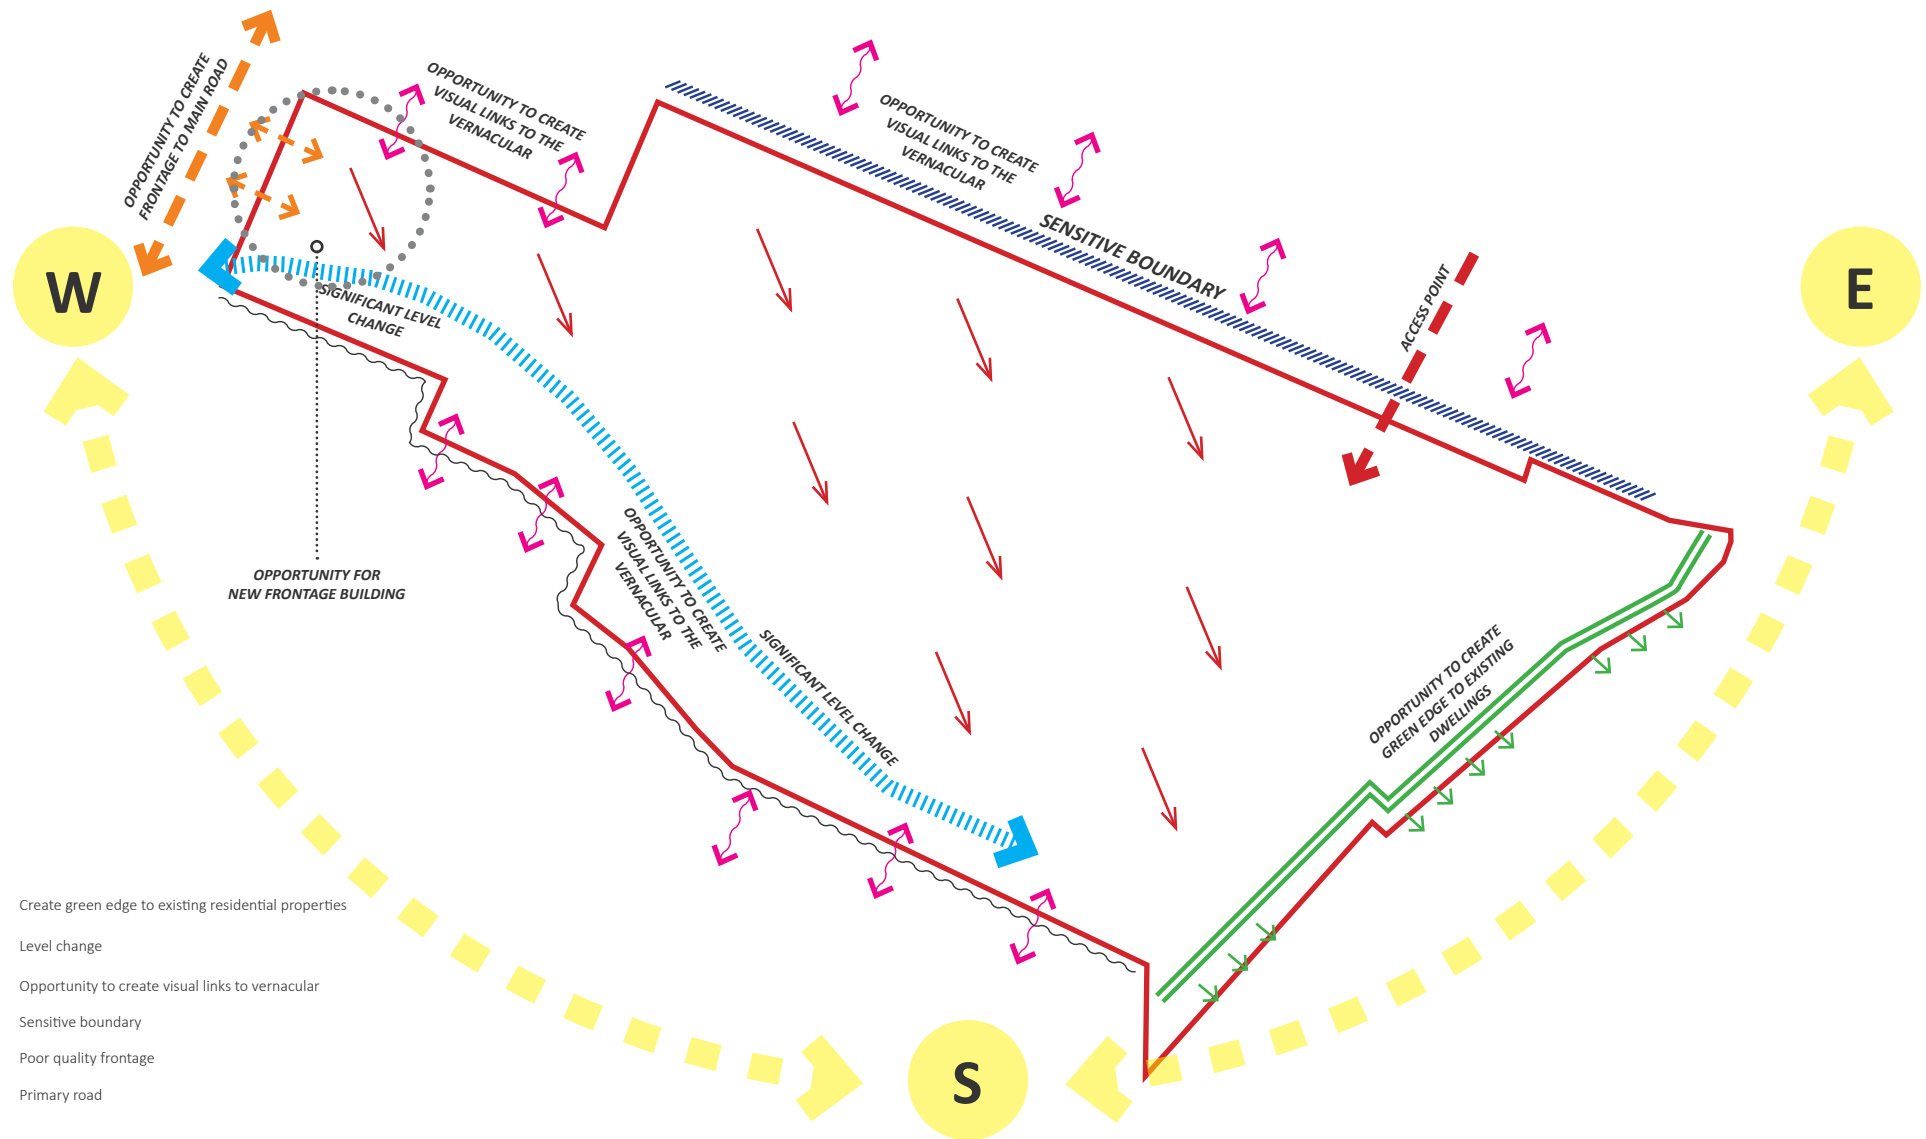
OPPORTUNITY TO CREATE FRONTAGE TO MAIN ROAD

OPPORTUNITY TO CREATE VISUAL LINKS TO THE VERNACULAR

OPPORTUNITY TO CREATE VISUAL LINKS TO THE VERNACULAR

SENSITIVE BOUNDARY

W

E

ACCESS POINT

SIGNIFICANT LEVEL CHANGE

OPPORTUNITY FOR NEW FRONTAGE BUILDING

OPPORTUNITY TO CREATE VISUAL LINKS TO THE VERNACULAR

SIGNIFICANT LEVEL CHANGE

OPPORTUNITY TO CREATE GREEN EDGE TO EXISTING DWELLINGS

S

Create green edge to existing residential properties

Level change

Opportunity to create visual links to vernacular

Sensitive boundary

Poor quality frontage

Primary road